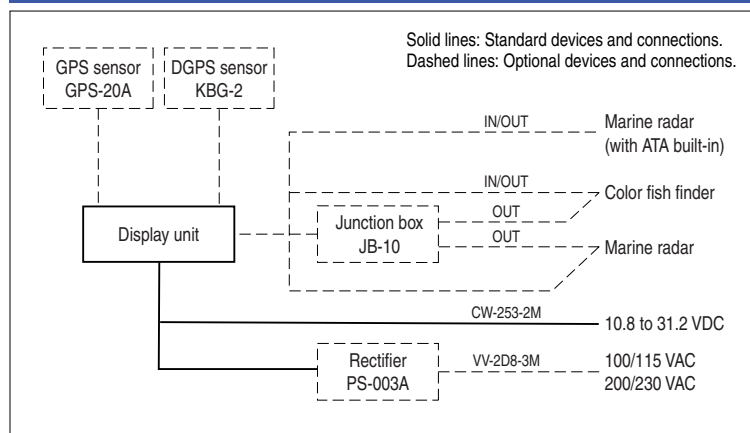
Solid lines: Standard devices and connections.
Dashed lines: Optional devices and connections.

GPS sensor
GPS-20A

DGPS sensor
KBG-2

IN/OUT

Marine radar
(with ATA built-in)

IN/OUT

Color fish finder

OUT

Display unit

Junction box
JB-10

OUT

Marine radar

CW-253-2M

10.8 to 31.2 VDC

Rectifier
PS-003A

VV-2D8-3M

100/115 VAC
200/230 VAC